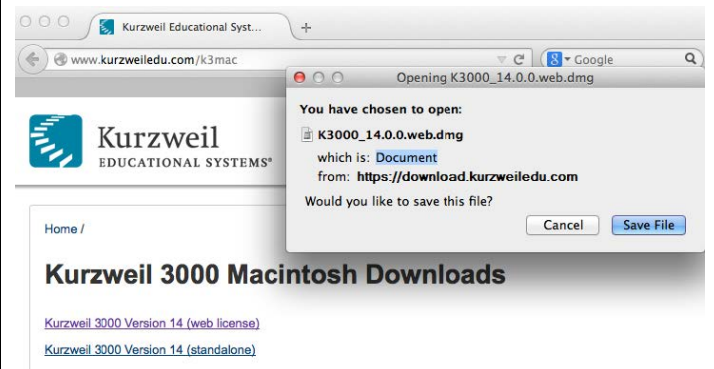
Kurzweil Educational Syst...

+

www.kurzweiledu.com/k3mac

Google

Opening K3000_14.0.0.web.dmg

You have chosen to open:

K3000_14.0.0.web.dmg

which is: Document

from: https://download.kurzweiledu.com

Would you like to save this file?

Cancel

Save File

Kurzweil
EDUCATIONAL SYSTEMS®

Home /

Kurzweil 3000 Macintosh Downloads

Kurzweil 3000 Version 14 (web license)

Kurzweil 3000 Version 14 (standalone)